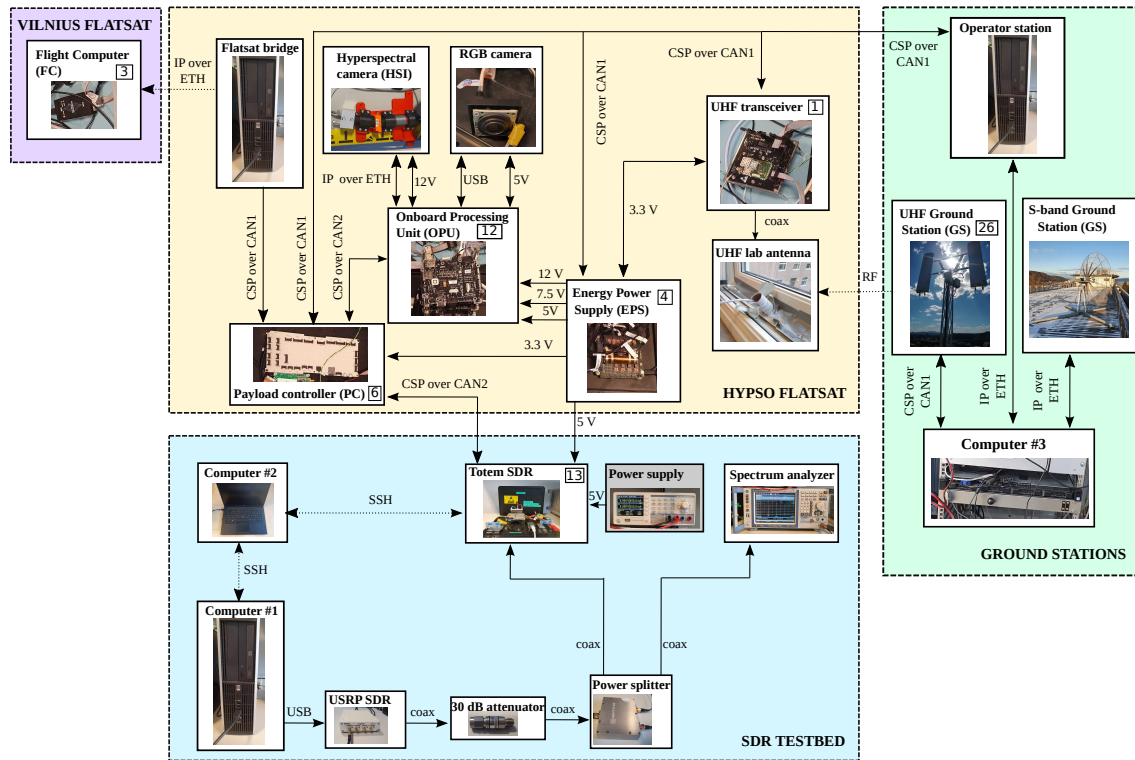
VILNIUS FLATSAT

Flight Computer (FC) 3

IP over ETH

Flatsat bridge

Hyperspectral camera (HSI)

RGB camera

CSP over CAN1

CSP over CAN1

CSP over CAN1

Operator station

UHF transceiver 1

IP over ETH

12V

USB

5V

3.3 V

coax

Onboard Processing Unit (OPU) 12

UHF lab antenna

RF

UHF Ground Station (GS) 26

S-band Ground Station (GS)

CSP over CAN1

CSP over CAN1

CSP over CAN2

12 V

7.5 V

5V

Energy Power Supply (EPS) 4

3.3 V

Payload controller (PC) 6

CSP over CAN2

HYPSO FLATSAT

5 V

CSP over CAN1

IP over ETH

IP over ETH

Computer #3

GROUND STATIONS

Computer #2

SSH

Totem SDR 13

5V

Power supply

Spectrum analyzer

SSH

Computer #1

coax

coax

USB

USRP SDR

coax

30 dB attenuator

coax

Power splitter

SDR TESTBED